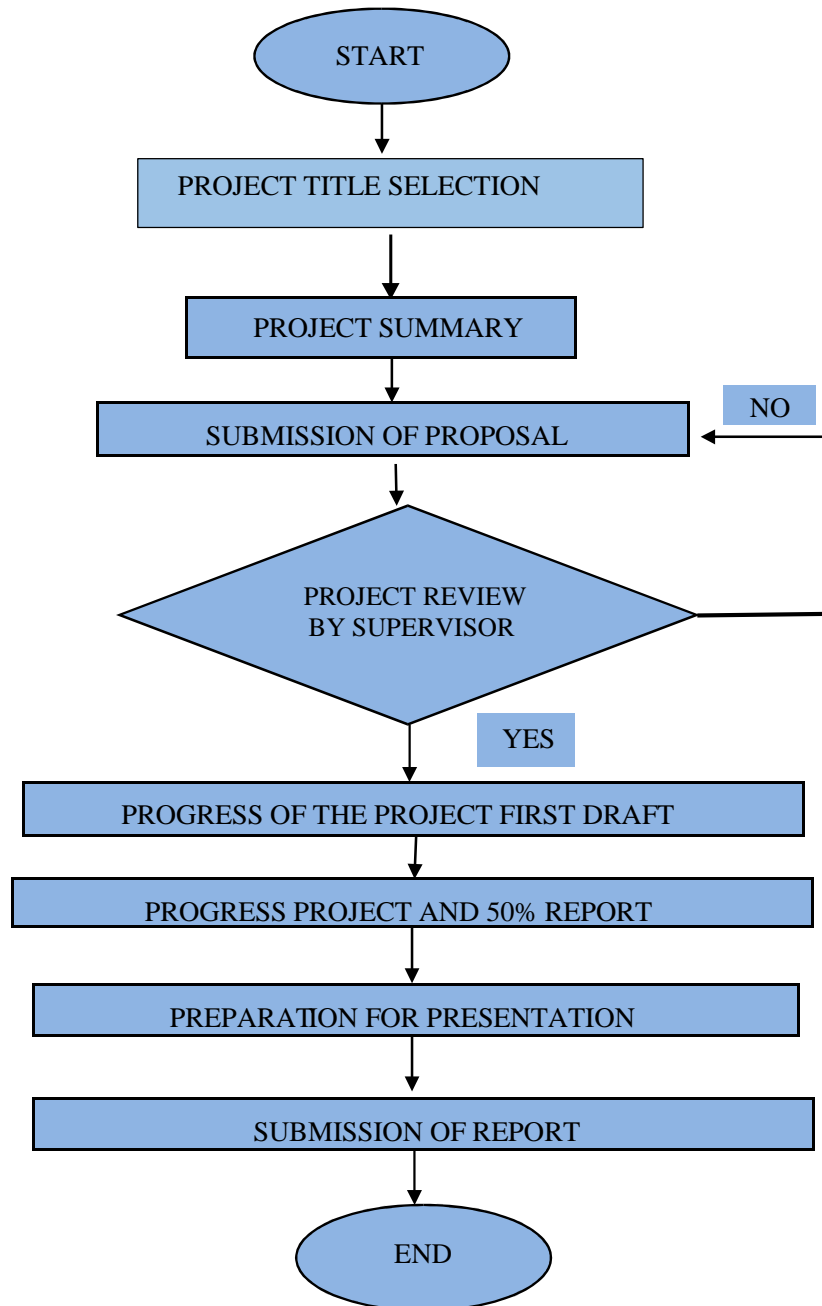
START

PROJECT TITLE SELECTION

PROJECT SUMMARY

NO

SUBMISSION OF PROPOSAL

PROJECT REVIEW BY SUPERVISOR

YES

PROGRESS OF THE PROJECT FIRST DRAFT

PROGRESS PROJECT AND 50% REPORT

PREPARATION FOR PRESENTATION

SUBMISSION OF REPORT

END